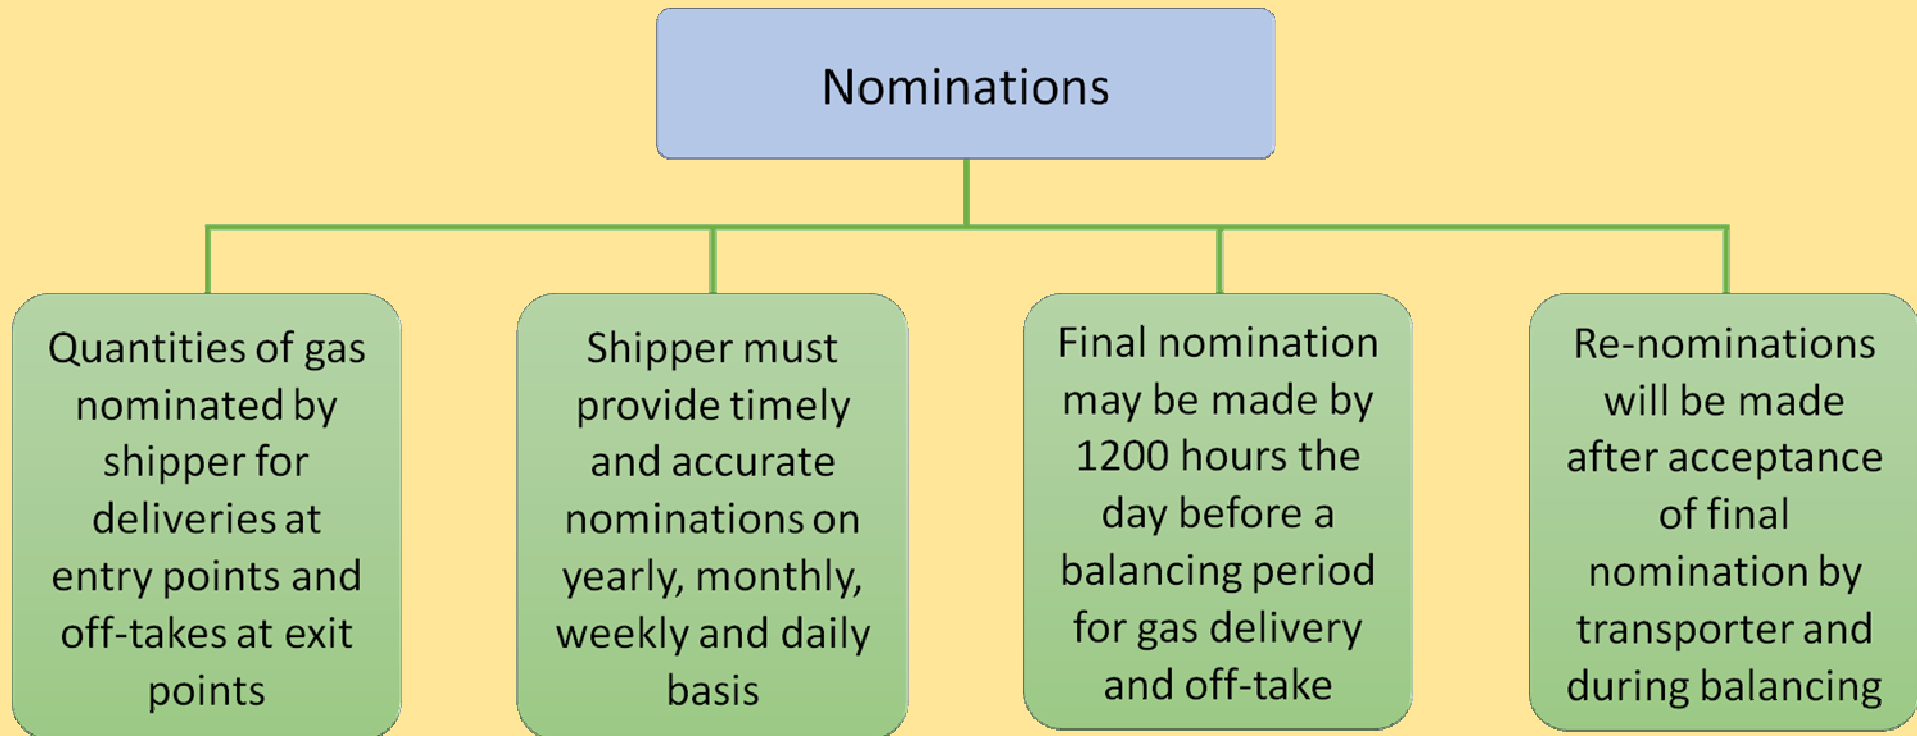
Nominations

Quantities of gas nominated by shipper for deliveries at entry points and off-takes at exit points

Shipper must provide timely and accurate nominations on yearly, monthly, weekly and daily basis

Final nomination may be made by 1200 hours the day before a balancing period for gas delivery and off-take

Re-nominations will be made after acceptance of final nomination by transporter and during balancing